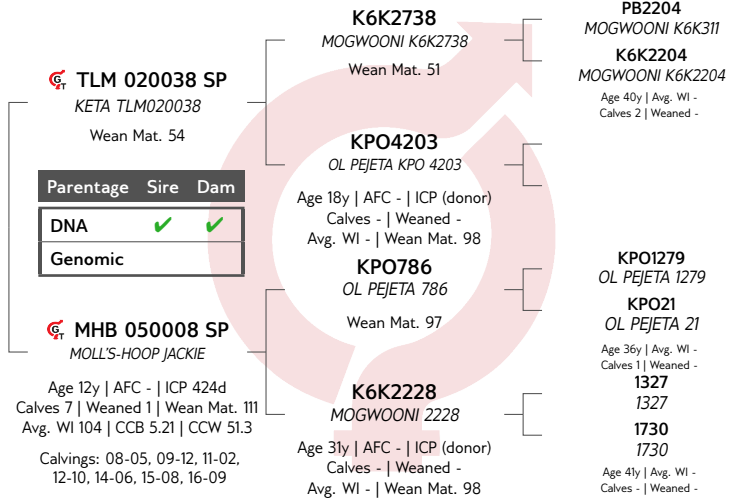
TLM 020038 SP
KETA TLM020038
Wean Mat. 54

| Parentage | Sire | Dam |
|---|---|---|
| DNA | ✔ | ✔ |
| Genomic | | |

MHB 050008 SP
MOLL'S-HOOP JACKIE
Age 12y | AFC - | ICP 424d
Calves 7 | Weaned 1 | Wean Mat. 111
Avg. WI 104 | CCB 5.21 | CCW 51.3

Calvings: 08-05, 09-12, 11-02, 12-10, 14-06, 15-08, 16-09

K6K2738
MOGWOONI K6K2738
Wean Mat. 51

KPO4203
OL PEJETA KPO 4203
Age 18y | AFC - | ICP (donor)
Calves - | Weaned -
Avg. WI - | Wean Mat. 98

KPO786
OL PEJETA 786
Wean Mat. 97

K6K2228
MOGWOONI 2228
Age 31y | AFC - | ICP (donor)
Calves - | Weaned -
Avg. WI - | Wean Mat. 98

PB2204
MOGWOONI K6K311

K6K2204
MOGWOONI K6K2204
Age 40y | Avg. WI -
Calves 2 | Weaned -

KPO1279
OL PEJETA 1279

KPO21
OL PEJETA 21
Age 36y | Avg. WI -
Calves 1 | Weaned -

1327
1327

1730
1730
Age 41y | Avg. WI -
Calves - | Weaned -